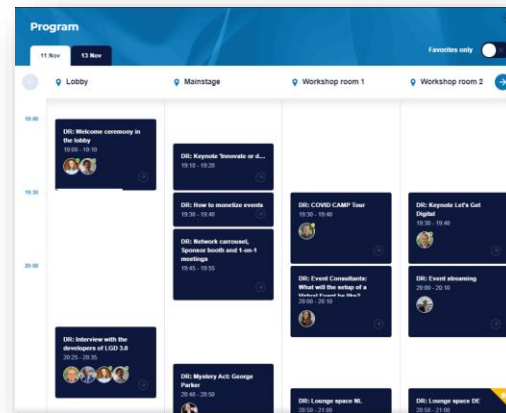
Program

11 Nov

13 Nov

Favorites only

Lobby

Mainstage

Workshop room 1

Workshop room 2

19:00

19:30

20:00

DR: Welcome ceremony in the lobby
19:00 - 19:10

DR: Keynote 'Innovate or d...
19:10 - 19:30

DR: How to monetize events
19:30 - 19:40

DR: Network carrousel, Sponsor booth and 1-on-1 meetings
19:45 - 19:55

DR: COVID CAMP Tour
19:30 - 19:40

DR: Keynote Let's Get Digital
19:30 - 19:40

DR: Event Consultants: What will the setup of a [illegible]
20:00 - 20:10

DR: Event streaming
20:00 - 20:10

DR: Interview with the developers of LGD 3.0
20:25 - 20:35

DR: Mystery Act: George Parker
20:40 - 20:50

DR: Lounge space NL
20:50 - 21:00

DR: Lounge space DE
20:50 - 21:00